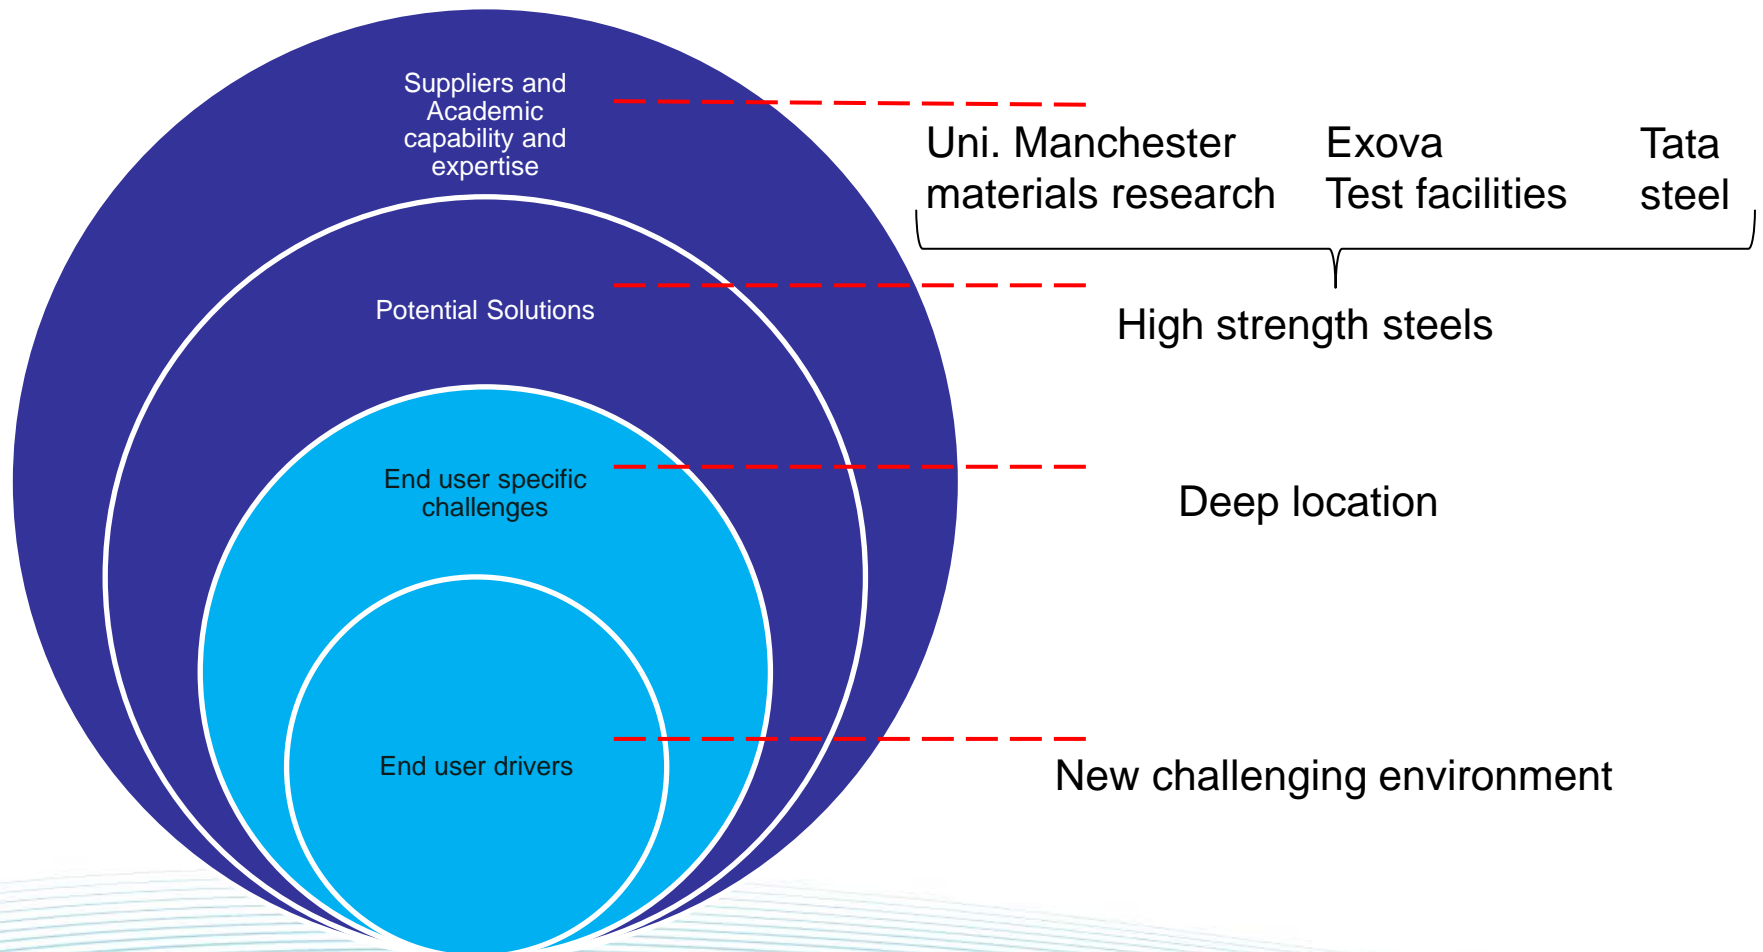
Suppliers and Academic capability and expertise

Uni. Manchester materials research

Exova Test facilities

Tata steel

Potential Solutions

High strength steels

End user specific challenges

Deep location

End user drivers

New challenging environment